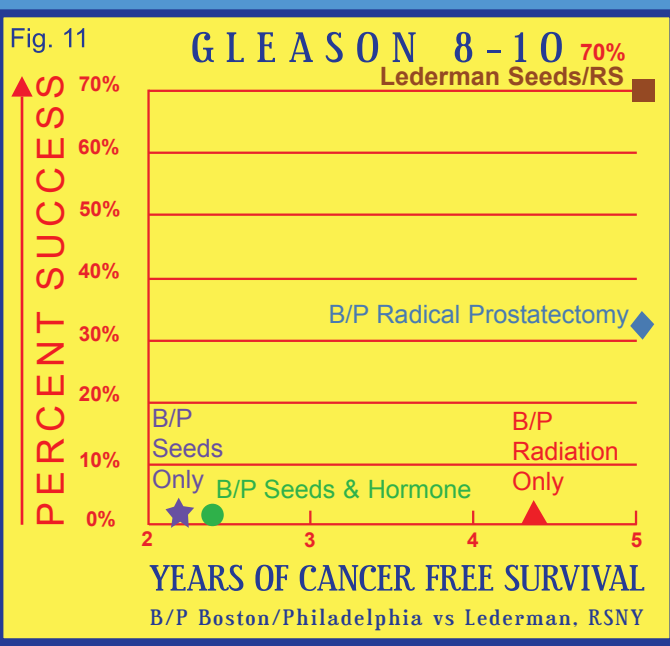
Fig. 11

GLEASON 8-10 70%

Lederman Seeds/RS

PERCENT SUCCESS

70%
60%
50%
40%
30%
20%
10%
0%

B/P Radical Prostatectomy

B/P Seeds Only

B/P Seeds & Hormone

B/P Radiation Only

2 3 4 5

YEARS OF CANCER FREE SURVIVAL

B/P Boston/Philadelphia vs Lederman, RSNY